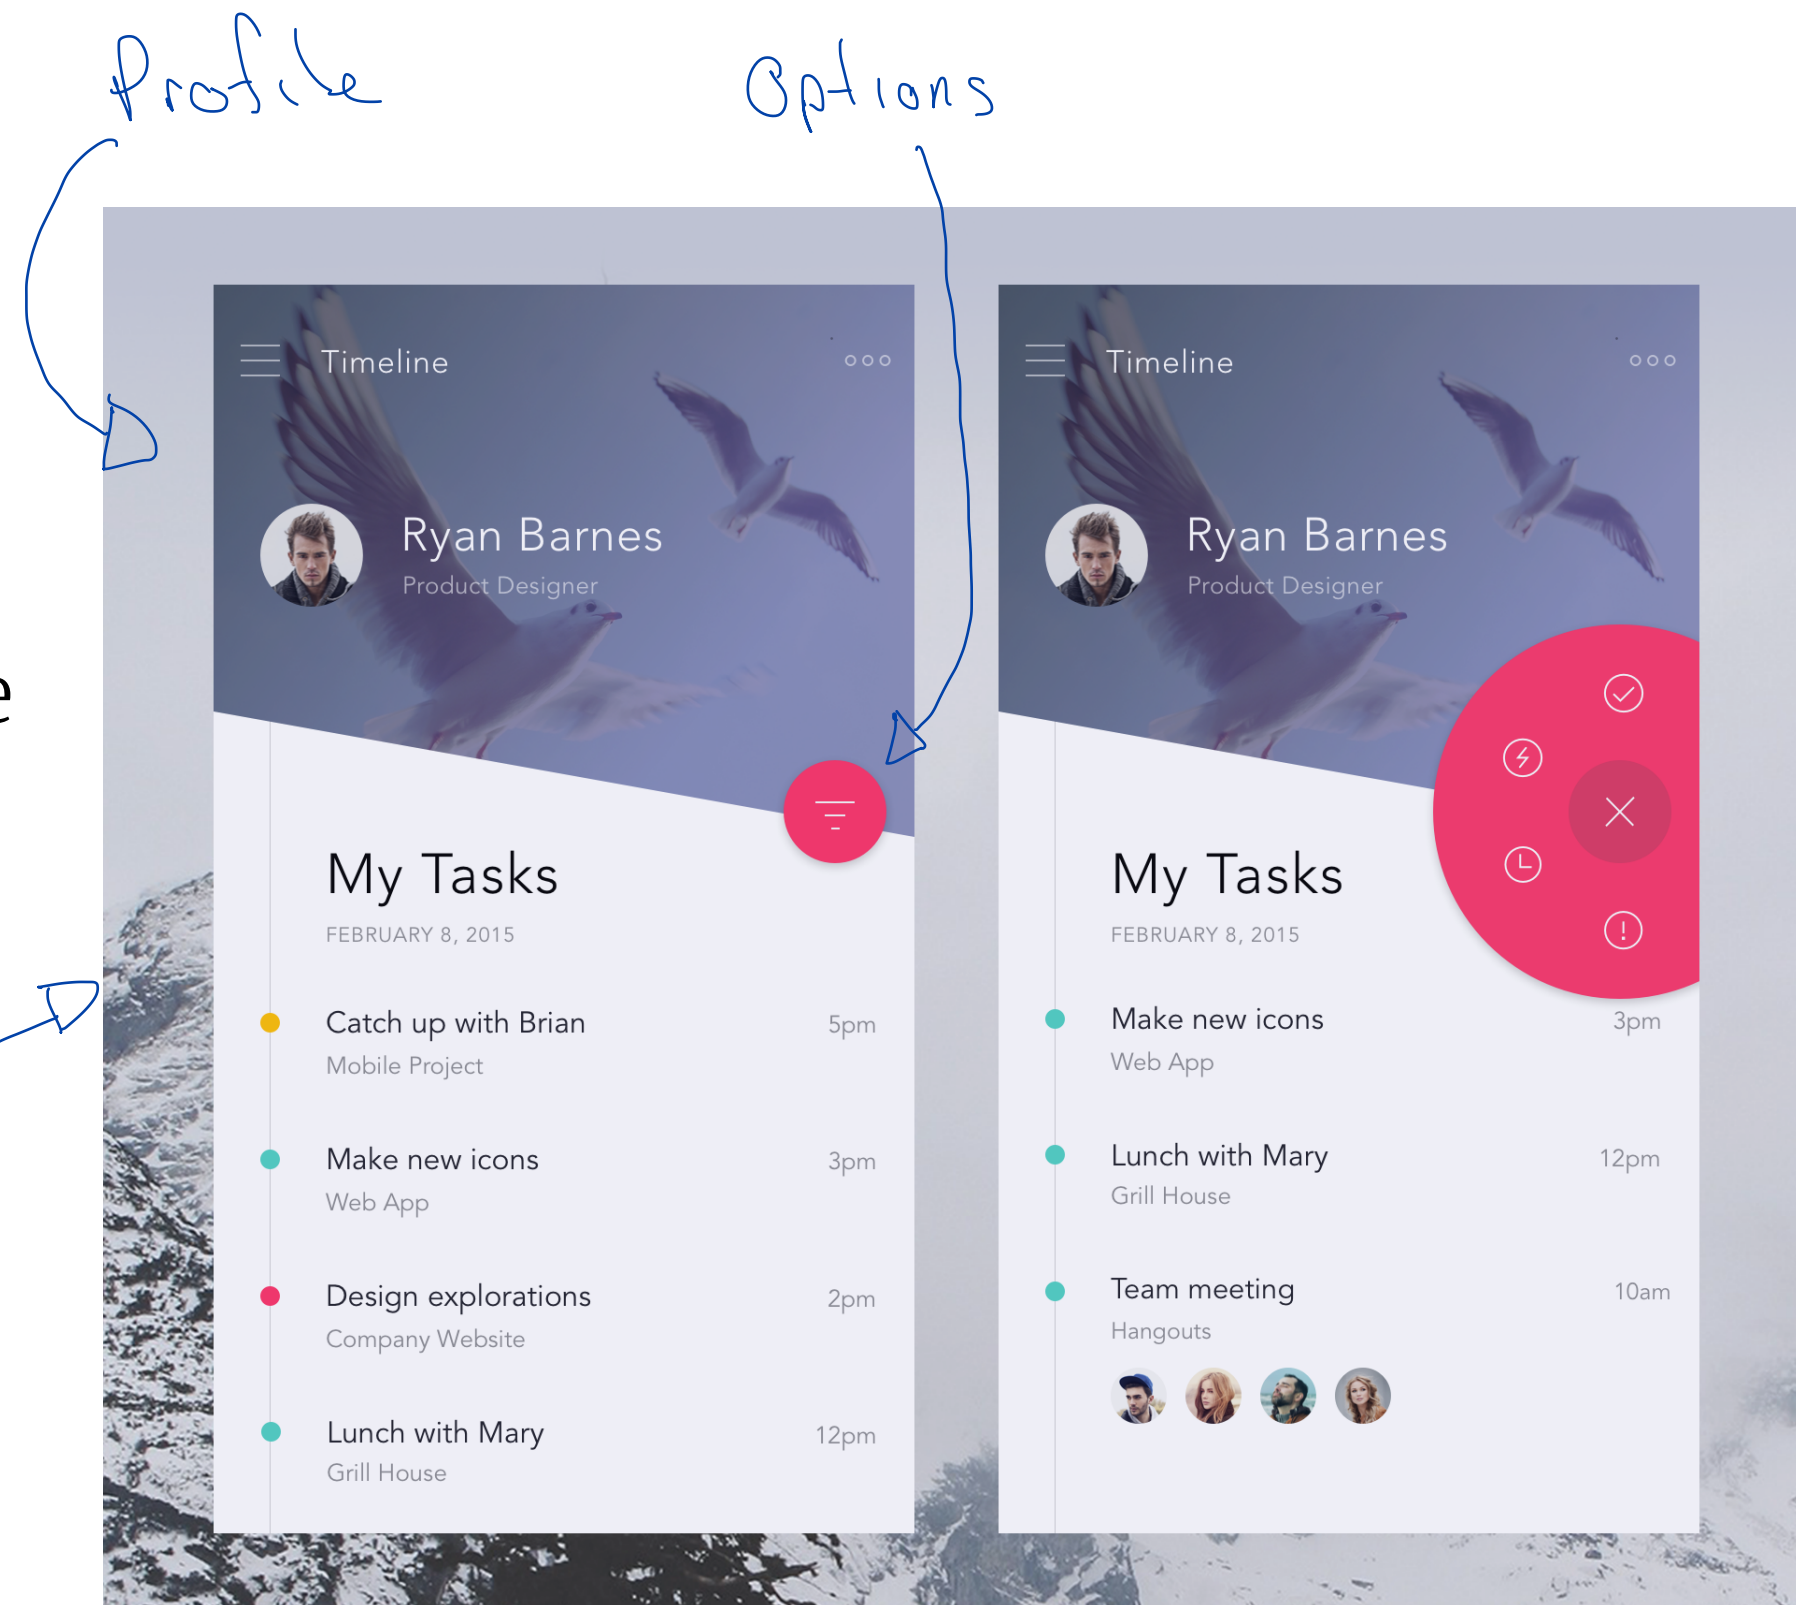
Profile

Options

e

Timeline

Ryan Barnes
Product Designer

My Tasks
FEBRUARY 8, 2015

Catch up with Brian
Mobile Project
5pm

Make new icons
Web App
3pm

Design explorations
Company Website
2pm

Lunch with Mary
Grill House
12pm

Timeline

Ryan Barnes
Product Designer

My Tasks
FEBRUARY 8, 2015

Make new icons
Web App
3pm

Lunch with Mary
Grill House
12pm

Team meeting
Hangouts
10am